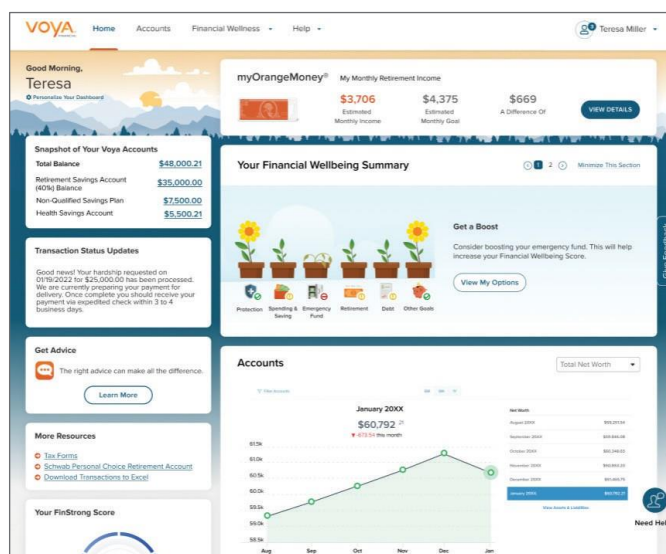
VOYA

Home Accounts Financial Wellness Help

Teresa Miller

Good Morning, Teresa

Personalize Your Dashboard

myOrangeMoney® My Monthly Retirement Income

$3,706 Estimated Monthly Income

$4,375 Estimated Monthly Goal

$669 A Difference Of

VIEW DETAILS

Snapshot of Your Voya Accounts

| | |
|---|---|
| Total Balance | $48,000.21 |
| Retirement Savings Account (401k) Balance | $35,000.00 |
| Non-Qualified Savings Plan | $7,500.00 |
| Health Savings Account | $5,500.21 |

Your Financial Wellbeing Summary

1 2

Minimize This Section

Get a Boost

Consider boosting your emergency fund. This will help increase your Financial Wellbeing Score.

View My Options

Protection Spending & Saving Emergency Fund Retirement Debt Other Goals

Transaction Status Updates

Good news! Your hardship requested on 01/19/2022 for $25,000.00 has been processed. We are currently preparing your payment for delivery. Once complete you should receive your payment via expedited check within 3 to 4 business days.

Get Advice

The right advice can make all the difference.

Learn More

More Resources

Tax Forms

Schwab Personal Choice Retirement Account

Download Transactions to Excel

Your FinStrong Score

Accounts

Total Net Worth

January 20XX

$60,792

$61.5k
$61.0k
$60.5k
$60.0k
$59.5k
$59.0k
$58.5k

Aug Sep Oct Nov Dec Jan

Net Worth

Need Hel